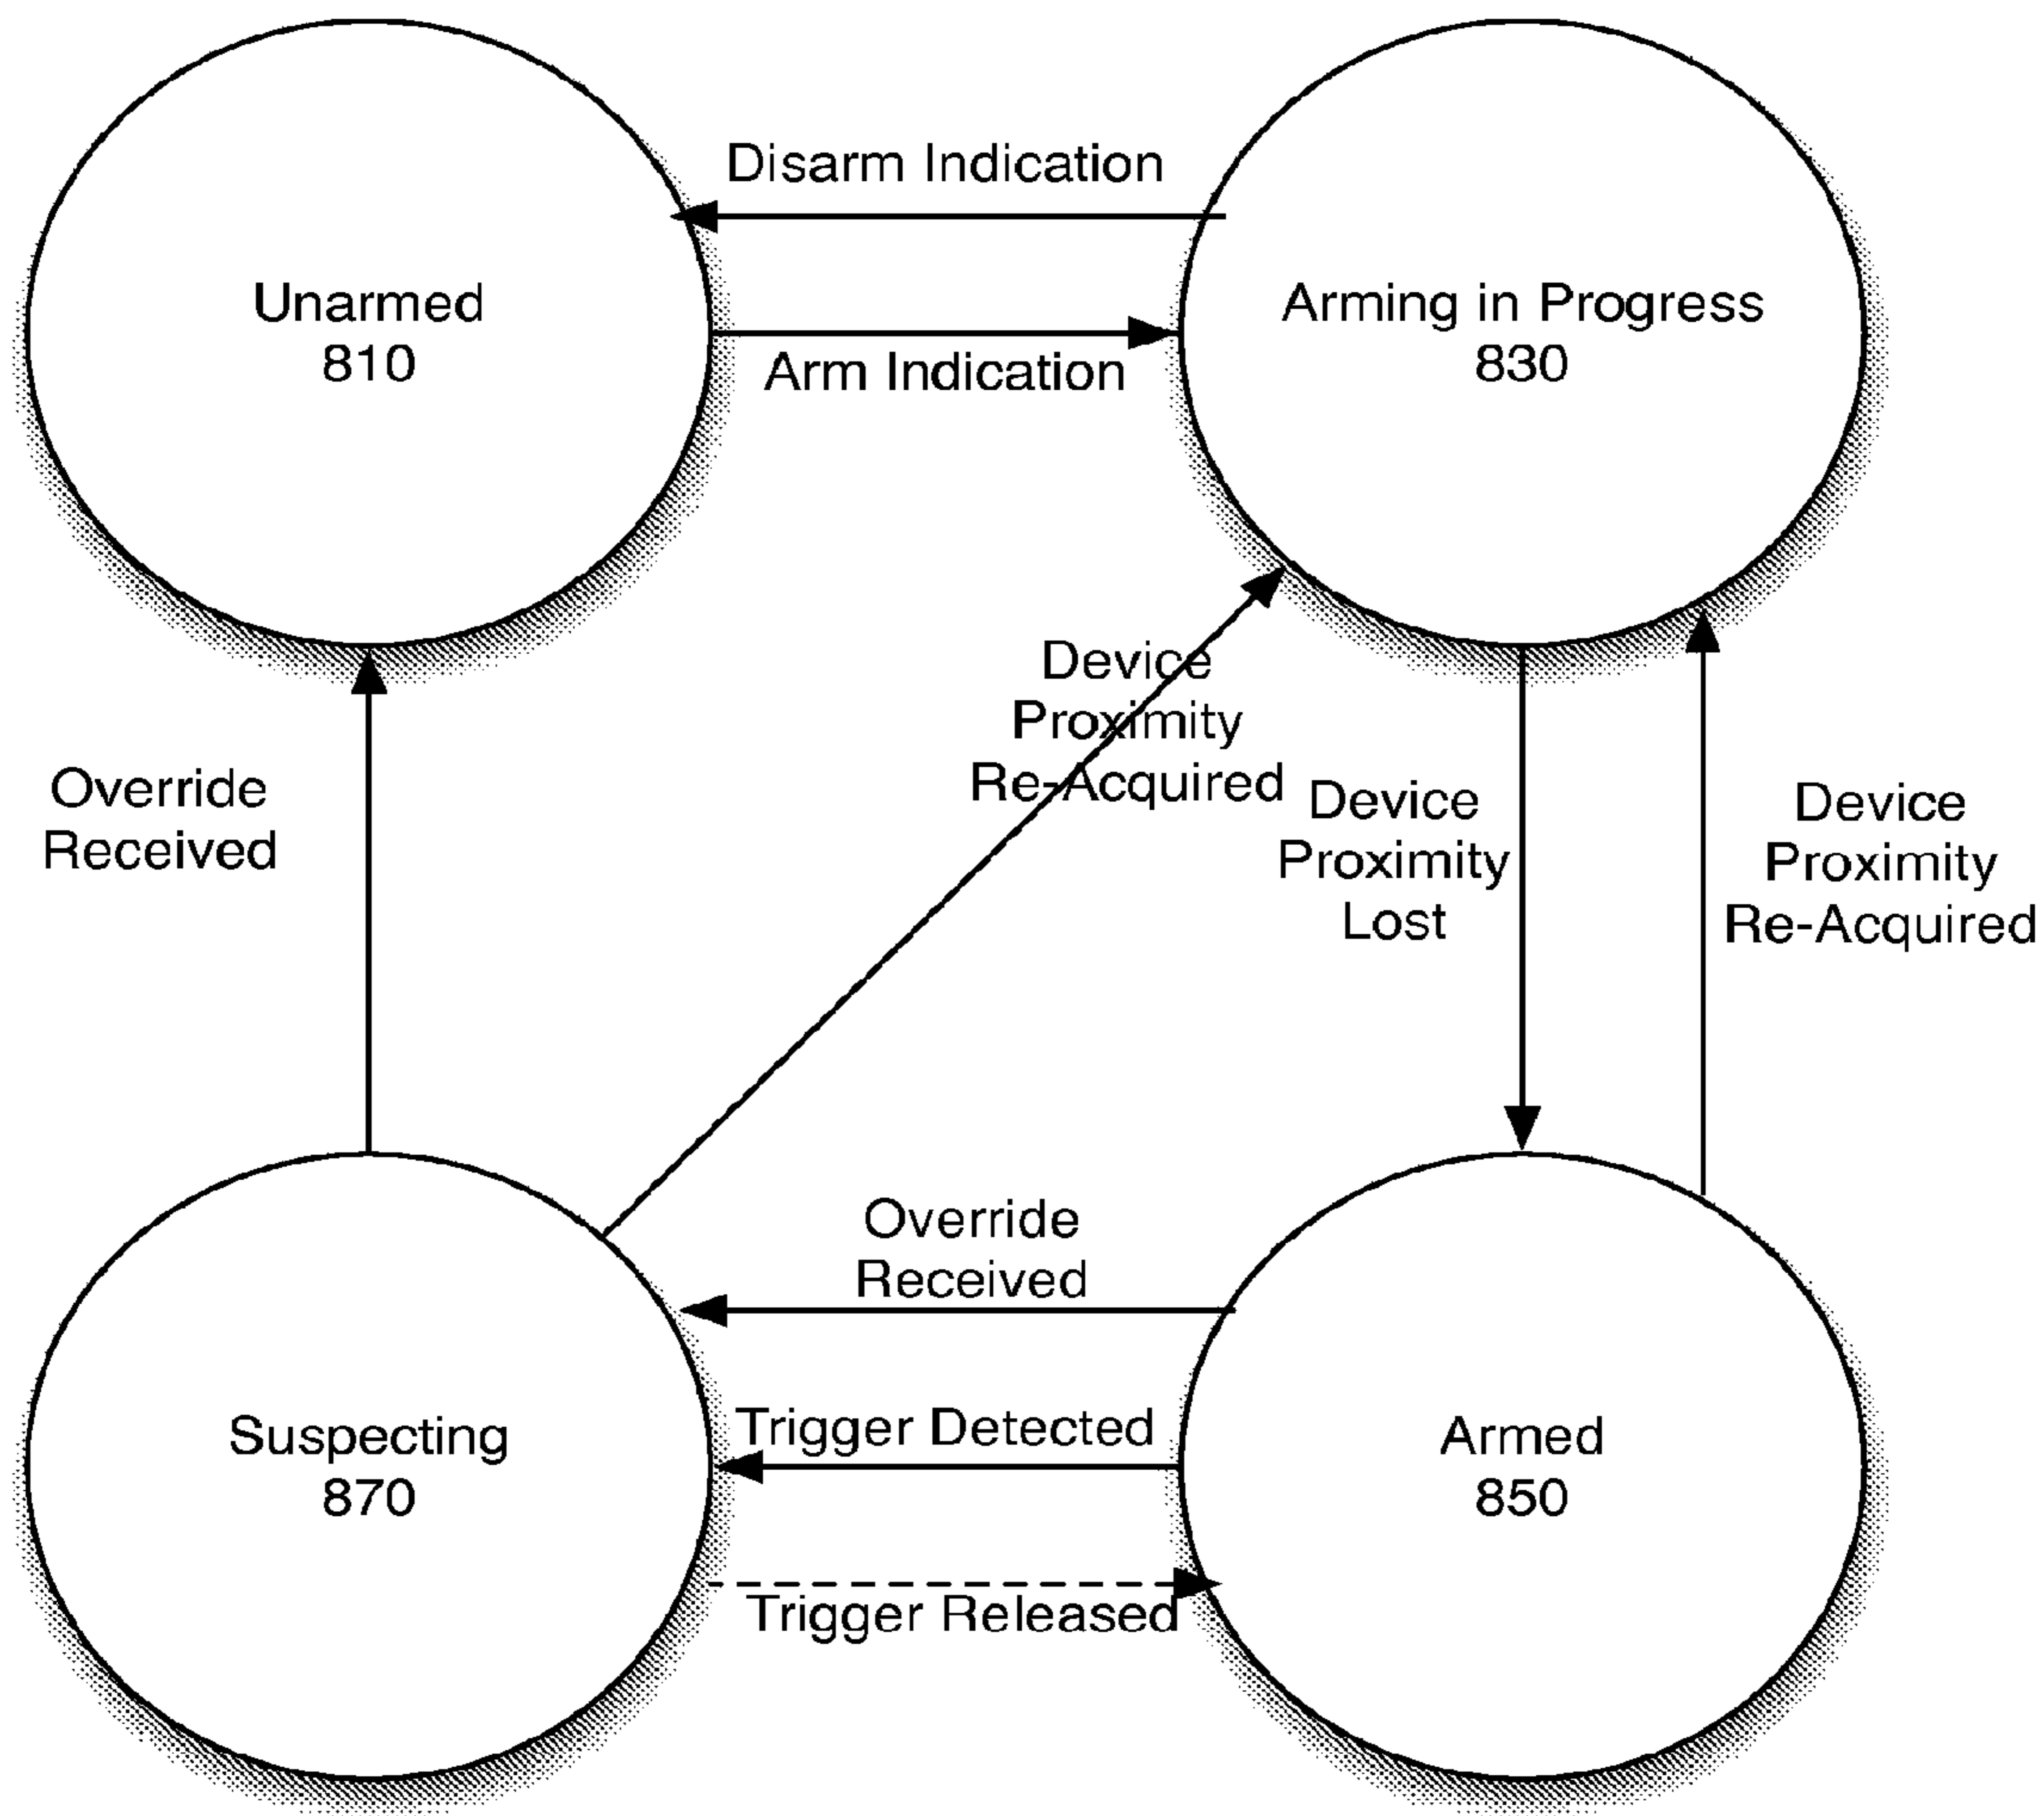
Disarm Indication

Unarmed
810

Arm Indication

Arming in Progress
830

Device
Proximity
Re-Acquired

Override
Received

Device
Proximity
Lost

Device
Proximity
Re-Acquired

Override
Received

Suspecting
870

Trigger Detected

Armed
850

Trigger Released